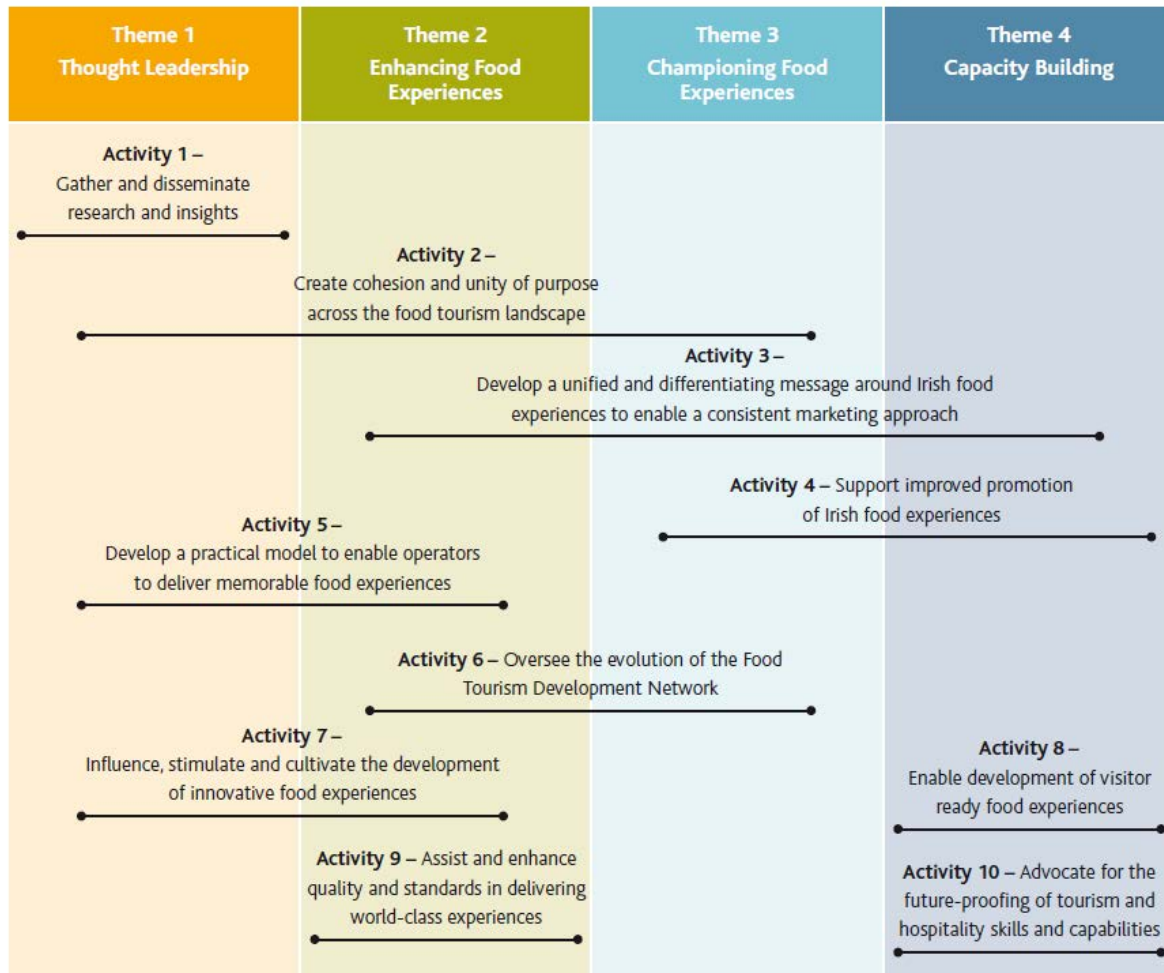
| Theme 1 Thought Leadership | Theme 2 Enhancing Food Experiences | Theme 3 Championing Food Experiences | Theme 4 Capacity Building |
|---|---|---|---|

**Activity 1 –** Gather and disseminate research and insights

**Activity 2 –** Create cohesion and unity of purpose across the food tourism landscape

**Activity 3 –** Develop a unified and differentiating message around Irish food experiences to enable a consistent marketing approach

**Activity 4 –** Support improved promotion of Irish food experiences

**Activity 5 –** Develop a practical model to enable operators to deliver memorable food experiences

**Activity 6 –** Oversee the evolution of the Food Tourism Development Network

**Activity 7 –** Influence, stimulate and cultivate the development of innovative food experiences

**Activity 8 –** Enable development of visitor ready food experiences

**Activity 9 –** Assist and enhance quality and standards in delivering world-class experiences

**Activity 10 –** Advocate for the future-proofing of tourism and hospitality skills and capabilities